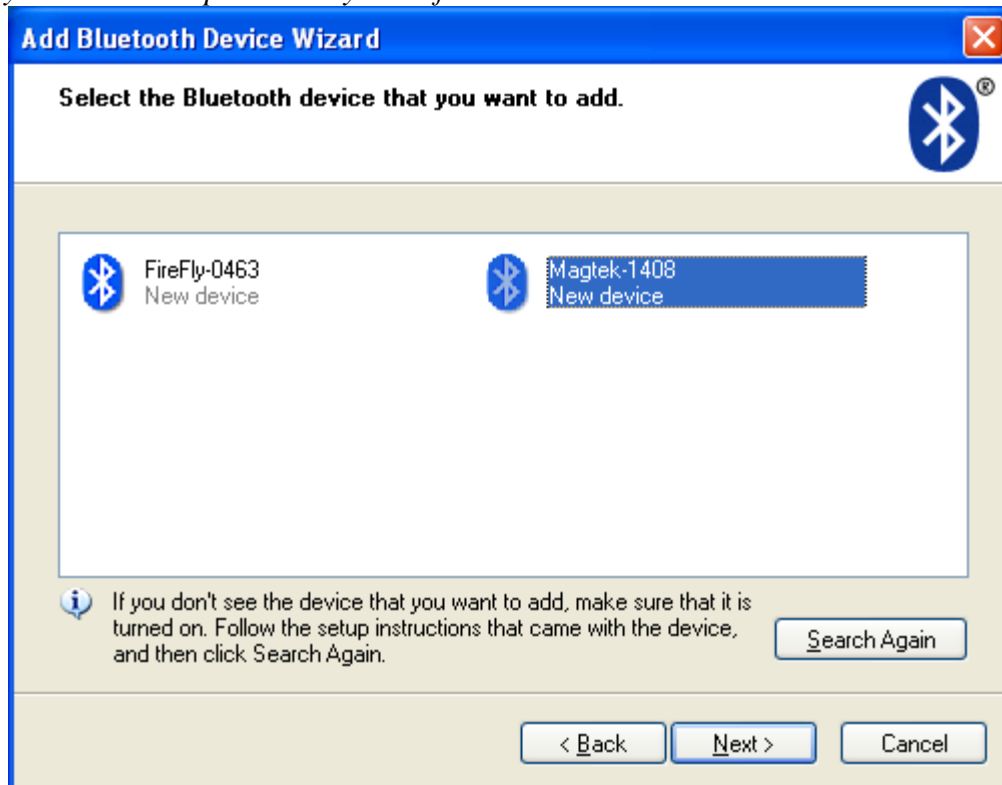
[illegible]

Add Bluetooth Device Wizard

Select the Bluetooth device that you want to add.

FireFly-0463
New device

Magtek-1408
New device

If you don't see the device that you want to add, make sure that it is turned on. Follow the setup instructions that came with the device, and then click Search Again.

Search Again

< Back

Next >

Cancel